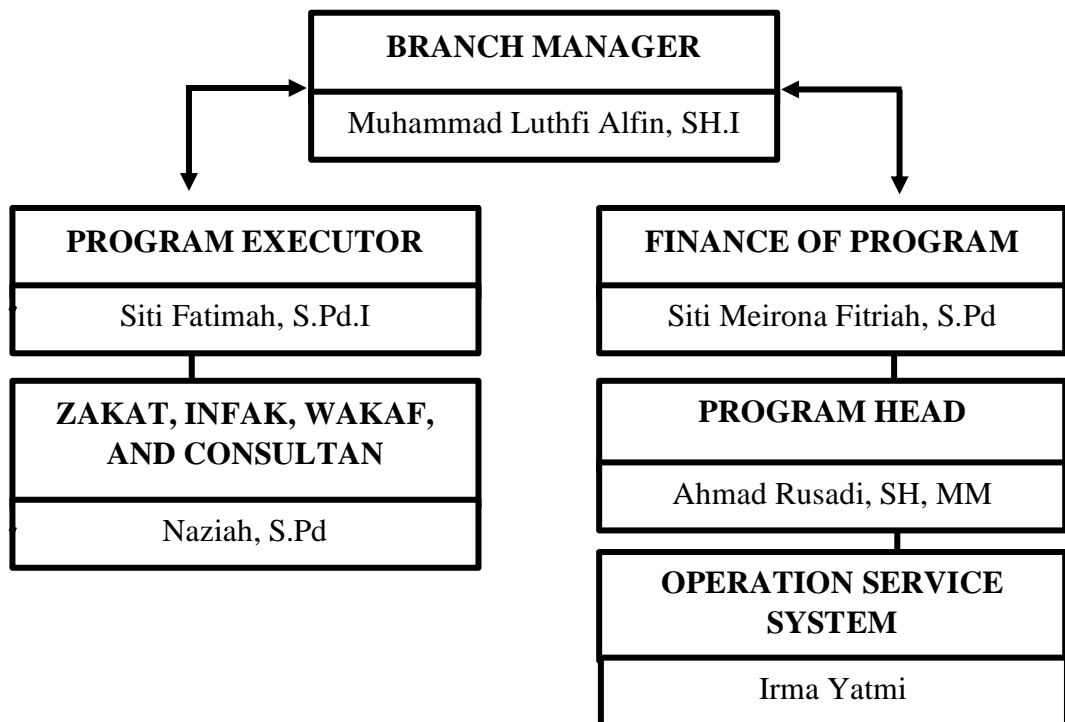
BRANCH MANAGER

Muhammad Luthfi Alfin, SH.I

PROGRAM EXECUTOR

Siti Fatimah, S.Pd.I

ZAKAT, INFAK, WAKAF, AND CONSULTAN

Naziah, S.Pd

FINANCE OF PROGRAM

Siti Meirona Fitriah, S.Pd

PROGRAM HEAD

Ahmad Rusadi, SH, MM

OPERATION SERVICE SYSTEM

Irma Yatmi